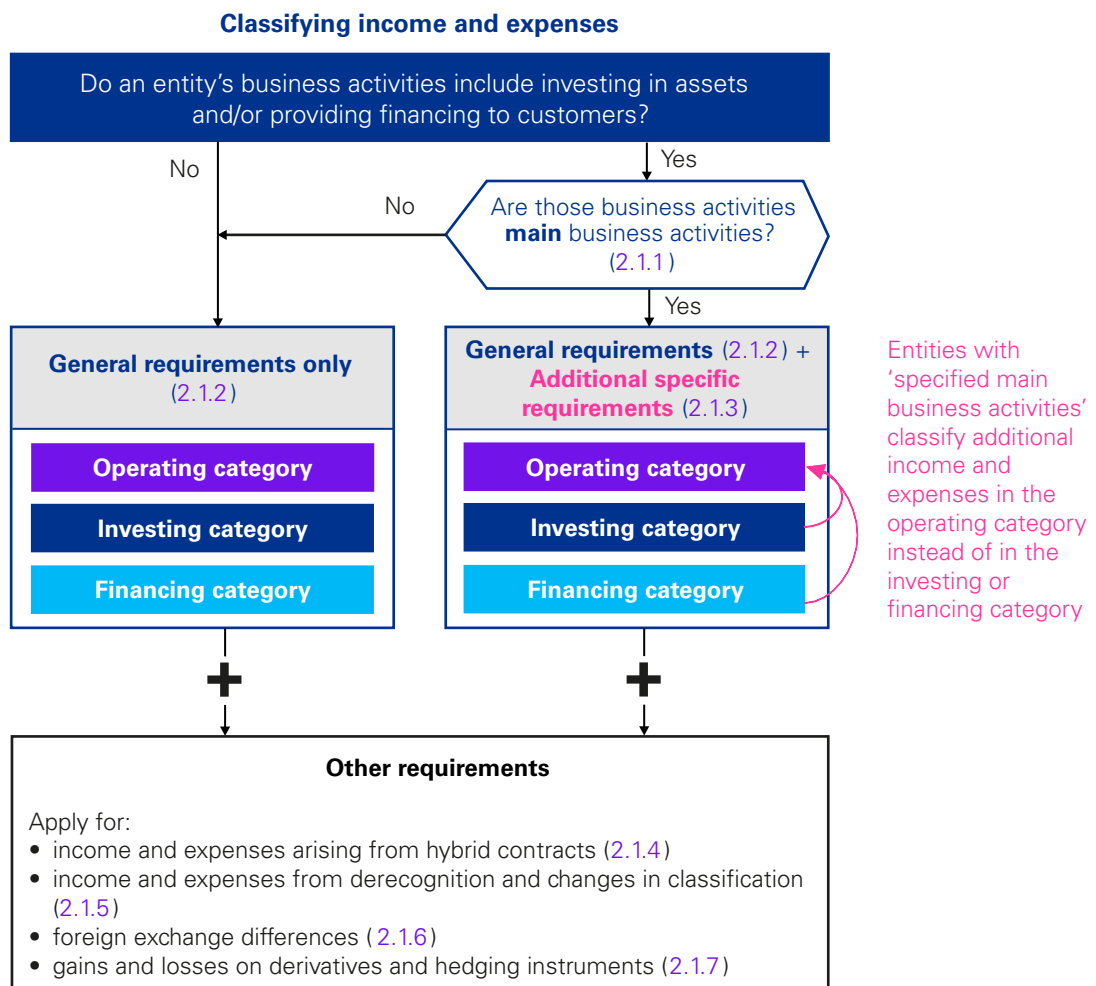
Classifying income and expenses

Do an entity's business activities include investing in assets and/or providing financing to customers?

No

Yes

No

Are those business activities **main** business activities? (2.1.1)

Yes

General requirements only (2.1.2)

Operating category

Investing category

Financing category

General requirements (2.1.2) + Additional specific requirements (2.1.3)

Operating category

Investing category

Financing category

Entities with 'specified main business activities' classify additional income and expenses in the operating category instead of in the investing or financing category

+

+

Other requirements

Apply for:
• income and expenses arising from hybrid contracts (2.1.4)
• income and expenses from derecognition and changes in classification (2.1.5)
• foreign exchange differences (2.1.6)
• gains and losses on derivatives and hedging instruments (2.1.7)